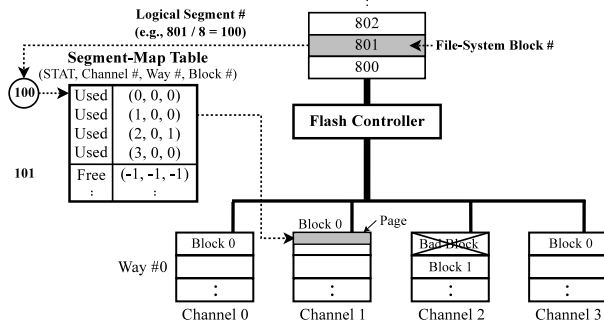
Logical Segment #
(e.g., 801 / 8 = 100)

802
801
800

File-System Block #

Segment-Map Table
(STAT, Channel #, Way #, Block #)

100

| Used | (0, 0, 0) |
|---|---|
| Used | (1, 0, 0) |
| Used | (2, 0, 1) |
| Used | (3, 0, 0) |
| Free | (-1, -1, -1) |
| : | : |

101

Flash Controller

Block 0
Page

Block 0
Bad Block
Block 1
Block 0

Way #0

Channel 0
Channel 1
Channel 2
Channel 3